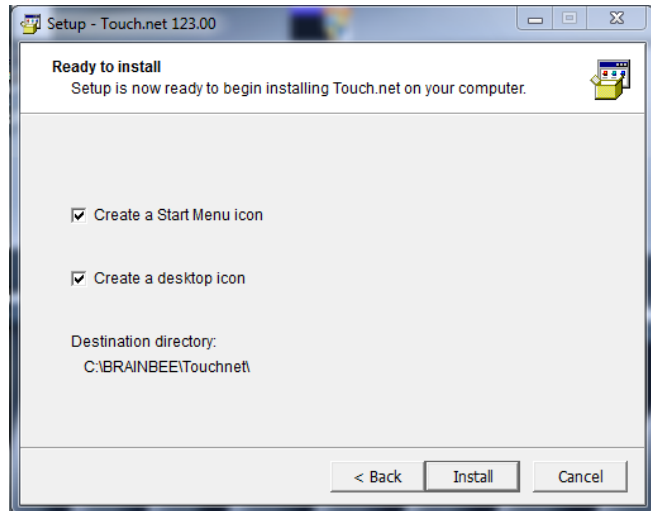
Setup - Touch.net 123.00

Ready to install
Setup is now ready to begin installing Touch.net on your computer.

Create a Start Menu icon

Create a desktop icon

Destination directory:
C:\BRAINBEE\Touchnet\

< Back Install Cancel